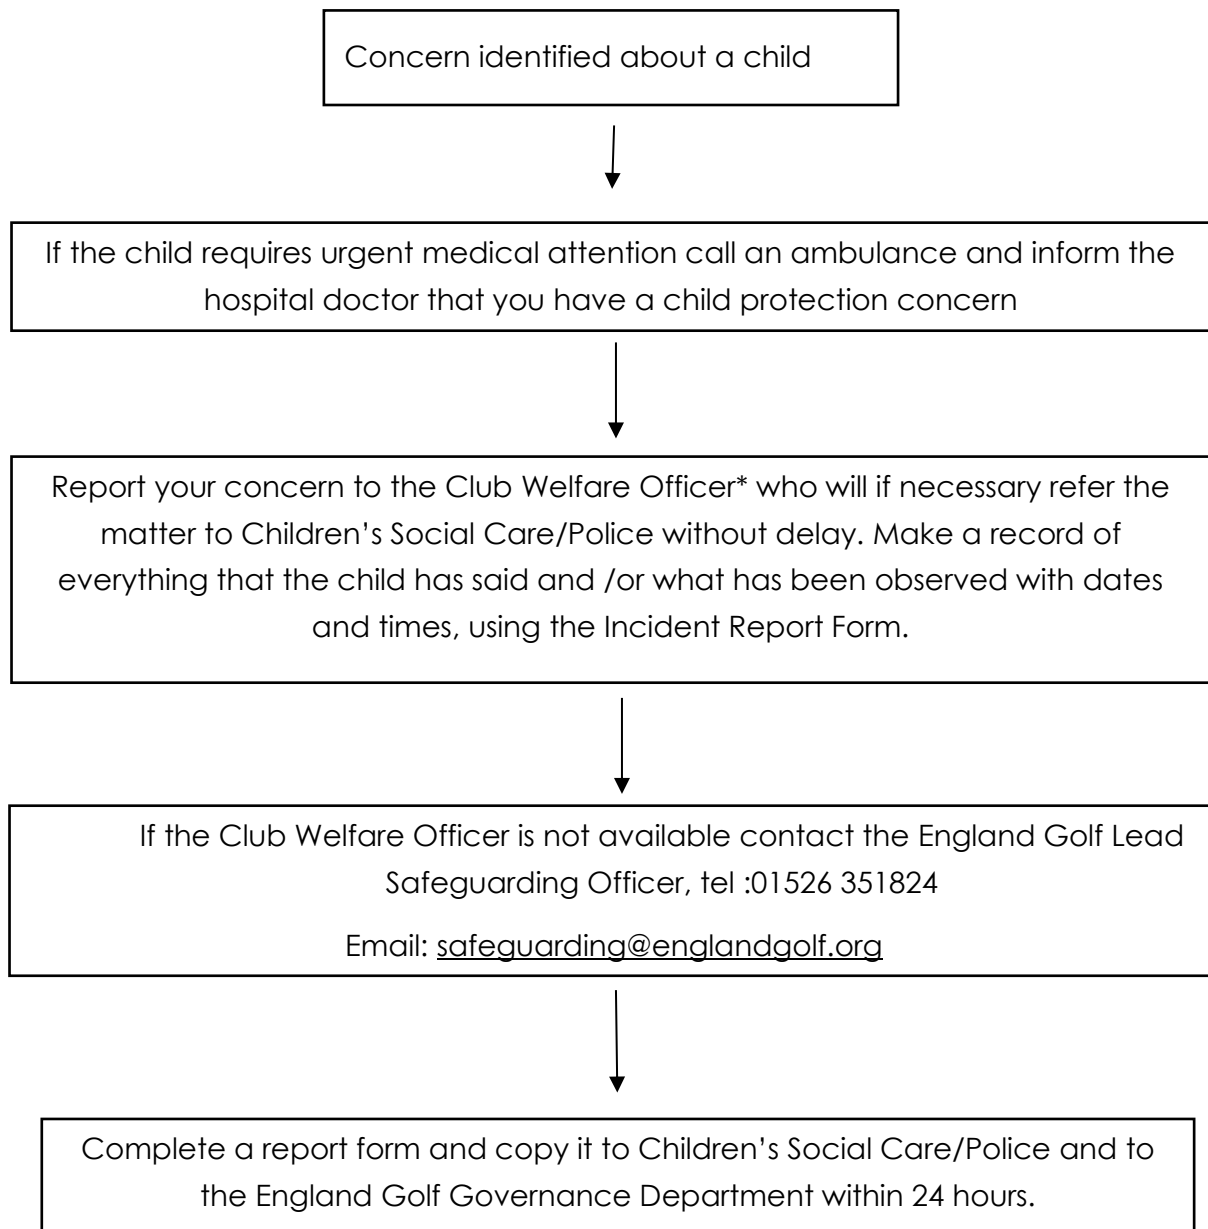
Concern identified about a child

If the child requires urgent medical attention call an ambulance and inform the hospital doctor that you have a child protection concern

Report your concern to the Club Welfare Officer* who will if necessary refer the matter to Children’s Social Care/Police without delay. Make a record of everything that the child has said and /or what has been observed with dates and times, using the Incident Report Form.

If the Club Welfare Officer is not available contact the England Golf Lead Safeguarding Officer, tel :01526 351824

Email: safeguarding@englandgolf.org

Complete a report form and copy it to Children’s Social Care/Police and to the England Golf Governance Department within 24 hours.